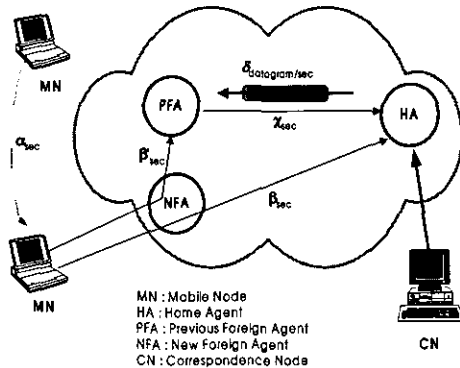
MN

$\alpha_{sec}$

MN

PFA

$\delta_{datagram/sec}$

$\chi_{sec}$

HA

$\beta'_{sec}$

NFA

$\beta_{sec}$

CN

MN : Mobile Node
HA : Home Agent
PFA : Previous Foreign Agent
NFA : New Foreign Agent
CN : Correspondence Node